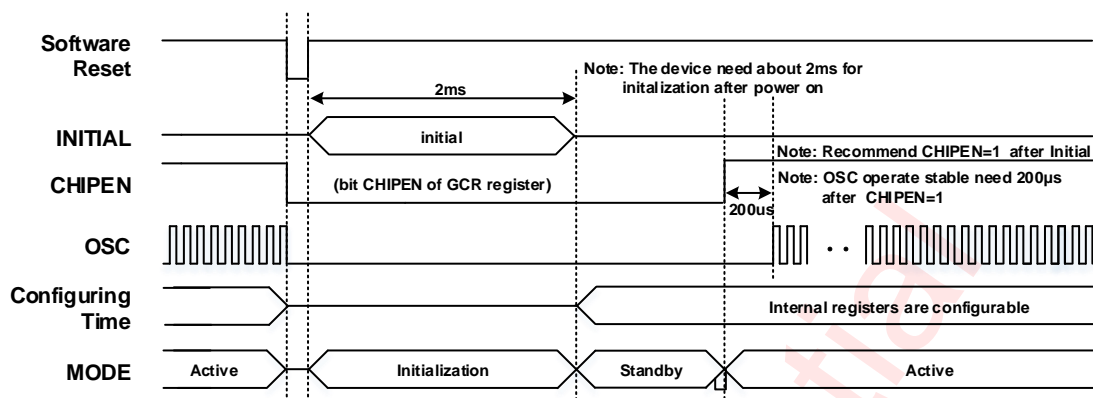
Software Reset

2ms

Note: The device need about 2ms for initalization after power on

INITIAL

initial

Note: Recommend CHIPEN=1 after Initial

CHIPEN

(bit CHIPEN of GCR register)

Note: OSC operate stable need 200μs after CHIPEN=1

200us

OSC

Configuring Time

Internal registers are configurable

MODE

Active

Initialization

Standby

Active